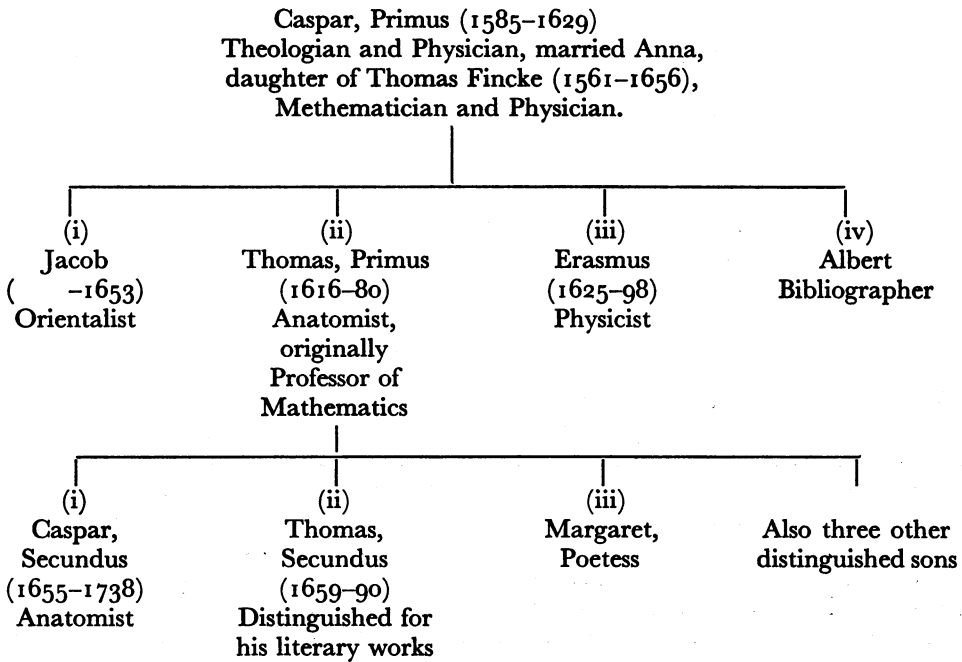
Caspar, Primus (1585–1629)
Theologian and Physician, married Anna, daughter of Thomas Fincke (1561–1656), Methematician and Physician.

(i)
Jacob
( –1653)
Orientalist

(ii)
Thomas, Primus
(1616–80)
Anatomist, originally Professor of Mathematics

(iii)
Erasmus
(1625–98)
Physicist

(iv)
Albert
Bibliographer

(i)
Caspar, Secundus
(1655–1738)
Anatomist

(ii)
Thomas, Secundus
(1659–90)
Distinguished for his literary works

(iii)
Margaret, Poetess

Also three other distinguished sons